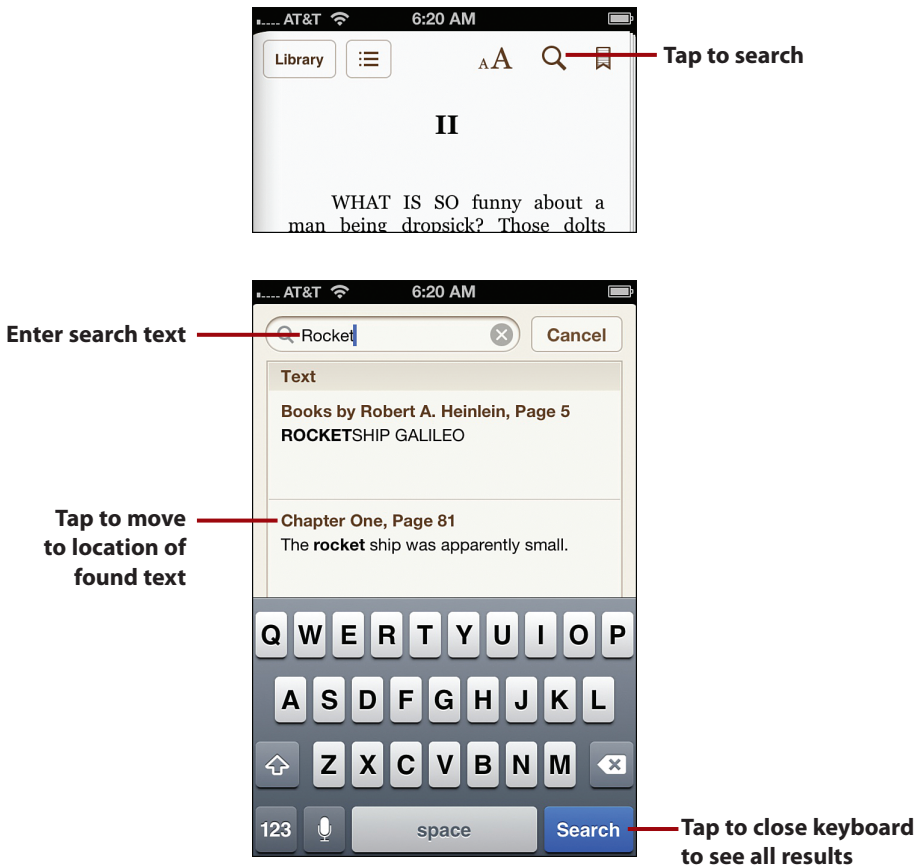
AT&T 6:20 AM

Library

AA

Tap to search

II

WHAT IS SO funny about a man being dropsick? Those dolts

AT&T 6:20 AM

Enter search text

Rocket

Cancel

Text

Books by Robert A. Heinlein, Page 5
ROCKETSHIP GALILEO

Tap to move to location of found text

Chapter One, Page 81
The rocket ship was apparently small.

Q W E R T Y U I O P
A S D F G H J K L
Z X C V B N M

123

space

Search

Tap to close keyboard to see all results